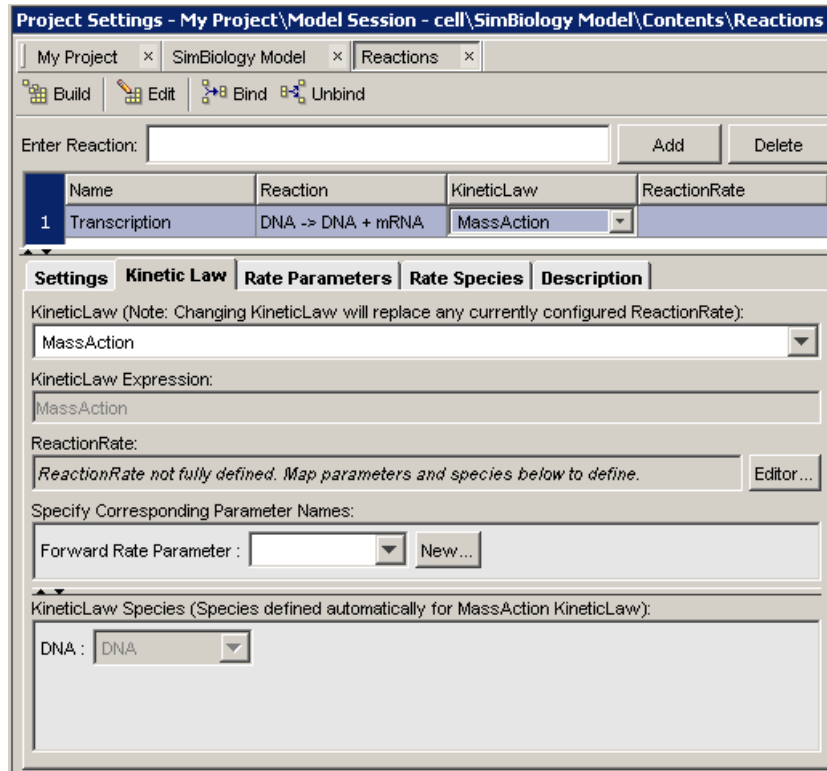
Project Settings - My Project\Model Session - cell\SimBiology Model\Contents\Reactions

My Project × SimBiology Model × Reactions ×

Build Edit Bind Unbind

Enter Reaction: Add Delete

| | Name | Reaction | KineticLaw | ReactionRate |
|---|---|---|---|---|
| 1 | Transcription | DNA -> DNA + mRNA | MassAction | |

Settings Kinetic Law Rate Parameters Rate Species Description

KineticLaw (Note: Changing KineticLaw will replace any currently configured ReactionRate):
MassAction

KineticLaw Expression:
MassAction

ReactionRate:
ReactionRate not fully defined. Map parameters and species below to define. Editor...

Specify Corresponding Parameter Names:
Forward Rate Parameter : New...

KineticLaw Species (Species defined automatically for MassAction KineticLaw):
DNA : DNA